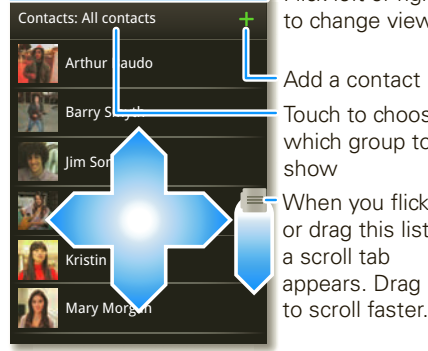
Contacts: All contacts

+

Arthur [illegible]audo

Barry S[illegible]

Jim Son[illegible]

Kristin

Mary Morg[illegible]n

Flick left or righ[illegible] to change view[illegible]

Add a contact

Touch to choos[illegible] which group to show

When you flick or drag this list a scroll tab appears. Drag to scroll faster.